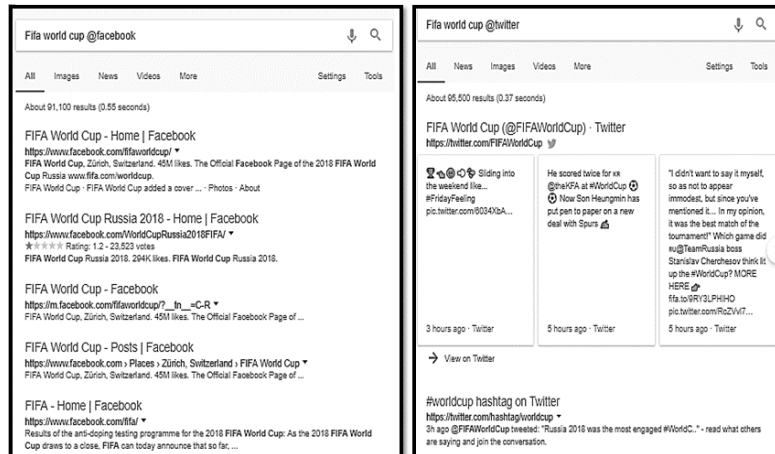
Fifa world cup @facebook

All Images News Videos More Settings Tools

About 91,100 results (0.55 seconds)

FIFA World Cup - Home | Facebook
https://www.facebook.com/fifaworldcup/ ▾
FIFA World Cup, Zürich, Switzerland. 45M likes. The Official Facebook Page of the 2018 FIFA World Cup Russia www.fifa.com/worldcup.
FIFA World Cup · FIFA World Cup added a cover ... · Photos · About

FIFA World Cup Russia 2018 - Home | Facebook
https://www.facebook.com/WorldCupRussia2018FIFA/ ▾
★★★★★ Rating: 1.2 - 23,523 votes
FIFA World Cup Russia 2018. 294K likes. FIFA World Cup Russia 2018.

FIFA World Cup - Facebook
https://m.facebook.com/fifaworldcup/?__tn__=C-R ▾
FIFA World Cup, Zürich, Switzerland. 45M likes. The Official Facebook Page of ...

FIFA World Cup - Posts | Facebook
https://www.facebook.com › Places › Zürich, Switzerland › FIFA World Cup ▾
FIFA World Cup, Zürich, Switzerland. 45M likes. The Official Facebook Page of ...

FIFA - Home | Facebook
https://www.facebook.com/fifa/ ▾
Results of the anti-doping testing programme for the 2018 FIFA World Cup: As the 2018 FIFA World Cup draws to a close, FIFA can today announce that so far, ...

Fifa world cup @twitter

All News Images Videos More Settings Tools

About 95,500 results (0.37 seconds)

FIFA World Cup (@FIFAWorldCup) · Twitter
https://twitter.com/FIFAWorldCup

Sliding into the weekend like... #FridayFeeling pic.twitter.com/6034XbA...

3 hours ago · Twitter

He scored twice for KR @theKFA at #WorldCup Now Son Heungmin has put pen to paper on a new deal with Spurs

5 hours ago · Twitter

"I didn't want to say it myself, so as not to appear immodest, but since you've mentioned it... In my opinion, it was the best match of the tournament!" Which game did RU@TeamRussia boss Stanislav Cherchesov think lit up the #WorldCup? MORE HERE fifa.to/9RY3LPHIHO pic.twitter.com/RoZVvi7...

5 hours ago · Twitter

→ View on Twitter

#worldcup hashtag on Twitter
https://twitter.com/hashtag/worldcup ▾
3h ago @FIFAWorldCup tweeted: "Russia 2018 was the most engaged #WorldC.." - read what others are saying and join the conversation.